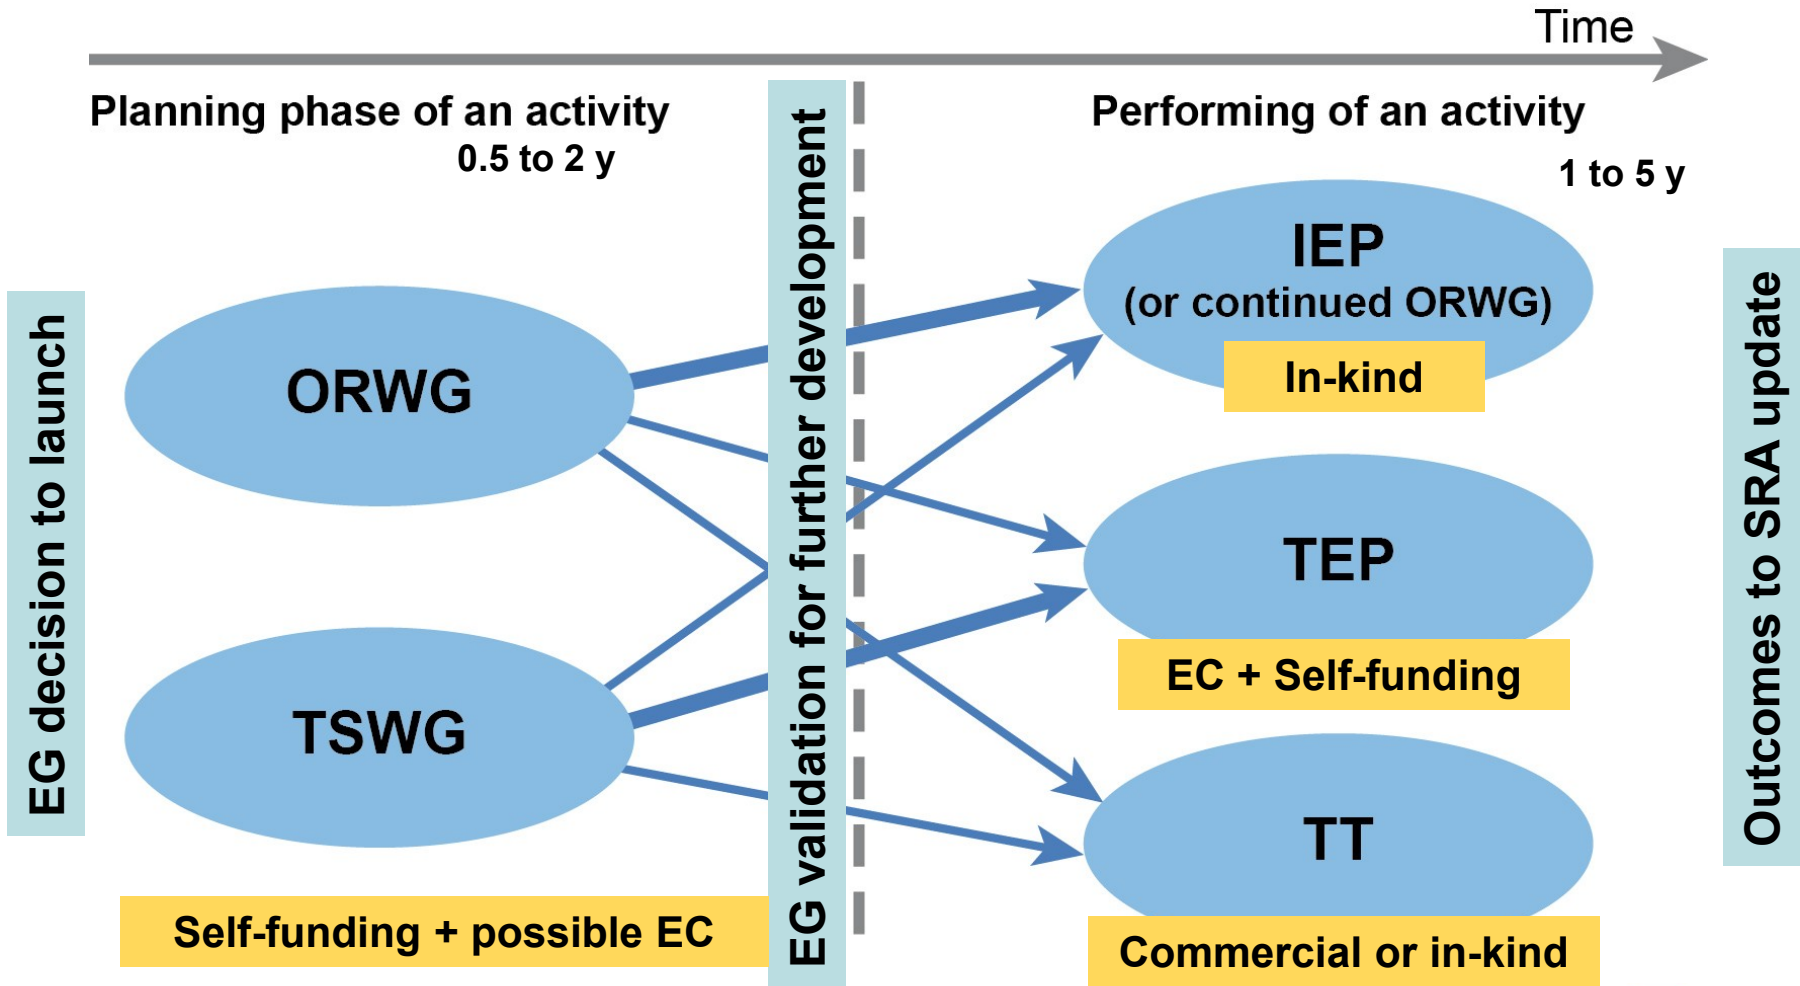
Time

Planning phase of an activity
0.5 to 2 y

EG decision to launch

ORWG

TSWG

Self-funding + possible EC

EG validation for further development

Performing of an activity
1 to 5 y

IEP
(or continued ORWG)
In-kind

TEP
EC + Self-funding

TT
Commercial or in-kind

Outcomes to SRA update